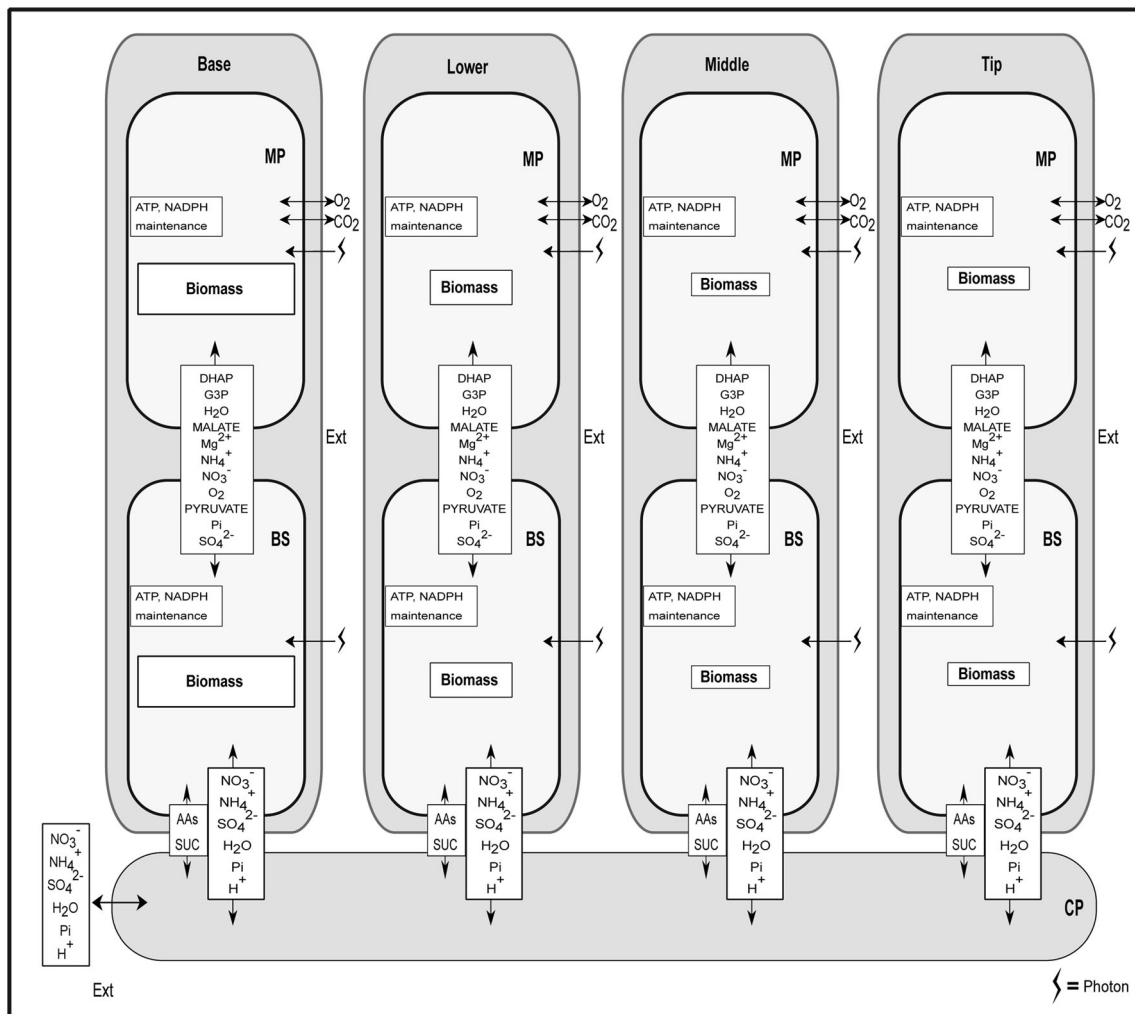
Base

MP

ATP, NADPH maintenance

$O_2$
$CO_2$

Biomass

DHAP
G3P
$H_2O$
MALATE
$Mg^{2+}$
$NH_4^+$
$NO_3^-$
$O_2$
PYRUVATE
Pi
$SO_4^{2-}$

Ext

BS

ATP, NADPH maintenance

Biomass

AAs
SUC

$NO_3^-$
$NH_4^+$
$SO_4^{2-}$
$H_2O$
Pi
$H^+$

Lower

MP

ATP, NADPH maintenance

$O_2$
$CO_2$

Biomass

DHAP
G3P
$H_2O$
MALATE
$Mg^{2+}$
$NH_4^+$
$NO_3^-$
$O_2$
PYRUVATE
Pi
$SO_4^{2-}$

Ext

BS

ATP, NADPH maintenance

Biomass

AAs
SUC

$NO_3^-$
$NH_4^+$
$SO_4^{2-}$
$H_2O$
Pi
$H^+$

Middle

MP

ATP, NADPH maintenance

$O_2$
$CO_2$

Biomass

DHAP
G3P
$H_2O$
MALATE
$Mg^{2+}$
$NH_4^+$
$NO_3^-$
$O_2$
PYRUVATE
Pi
$SO_4^{2-}$

Ext

BS

ATP, NADPH maintenance

Biomass

AAs
SUC

$NO_3^-$
$NH_4^+$
$SO_4^{2-}$
$H_2O$
Pi
$H^+$

Tip

MP

ATP, NADPH maintenance

$O_2$
$CO_2$

Biomass

DHAP
G3P
$H_2O$
MALATE
$Mg^{2+}$
$NH_4^+$
$NO_3^-$
$O_2$
PYRUVATE
Pi
$SO_4^{2-}$

Ext

BS

ATP, NADPH maintenance

Biomass

AAs
SUC

$NO_3^-$
$NH_4^+$
$SO_4^{2-}$
$H_2O$
Pi
$H^+$

$NO_3^-$
$NH_4^+$
$SO_4^{2-}$
$H_2O$
Pi
$H^+$

Ext

CP

= Photon